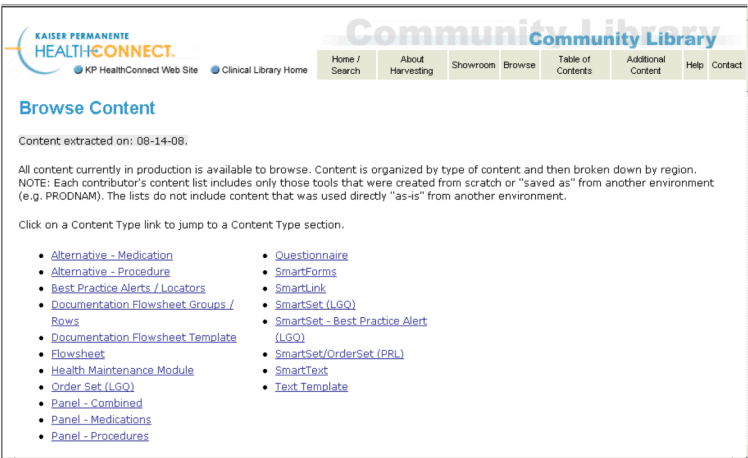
KAISER PERMANENTE
HEALTHCONNECT.
KP HealthConnect Web Site
Clinical Library Home

Community Library
Community Library

| Home / Search | About Harvesting | Showroom | Browse | Table of Contents | Additional Content | Help | Contact |
|---|---|---|---|---|---|---|---|

Browse Content

Content extracted on: 08-14-08.

All content currently in production is available to browse. Content is organized by type of content and then broken down by region. NOTE: Each contributor's content list includes only those tools that were created from scratch or "saved as" from another environment (e.g. PRODNAM). The lists do not include content that was used directly "as-is" from another environment.

Click on a Content Type link to jump to a Content Type section.

- Alternative - Medication
- Alternative - Procedure
- Best Practice Alerts / Locators
- Documentation Flowsheet Groups / Rows
- Documentation Flowsheet Template
- Flowsheet
- Health Maintenance Module
- Order Set (LGQ)
- Panel - Combined
- Panel - Medications
- Panel - Procedures

- Questionnaire
- SmartForms
- SmartLink
- SmartSet (LGQ)
- SmartSet - Best Practice Alert (LGQ)
- SmartSet/OrderSet (PRL)
- SmartText
- Text Template